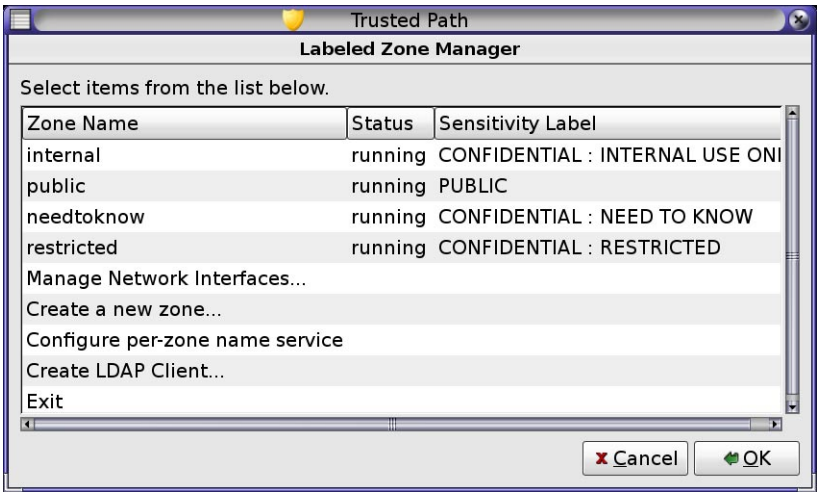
Trusted Path

Labeled Zone Manager

Select items from the list below.

| Zone Name | Status | Sensitivity Label |
|---|---|---|
| internal | running | CONFIDENTIAL : INTERNAL USE ONI |
| public | running | PUBLIC |
| needtoknow | running | CONFIDENTIAL : NEED TO KNOW |
| restricted | running | CONFIDENTIAL : RESTRICTED |
| Manage Network Interfaces... | | |
| Create a new zone... | | |
| Configure per-zone name service | | |
| Create LDAP Client... | | |
| Exit | | |

Cancel
OK